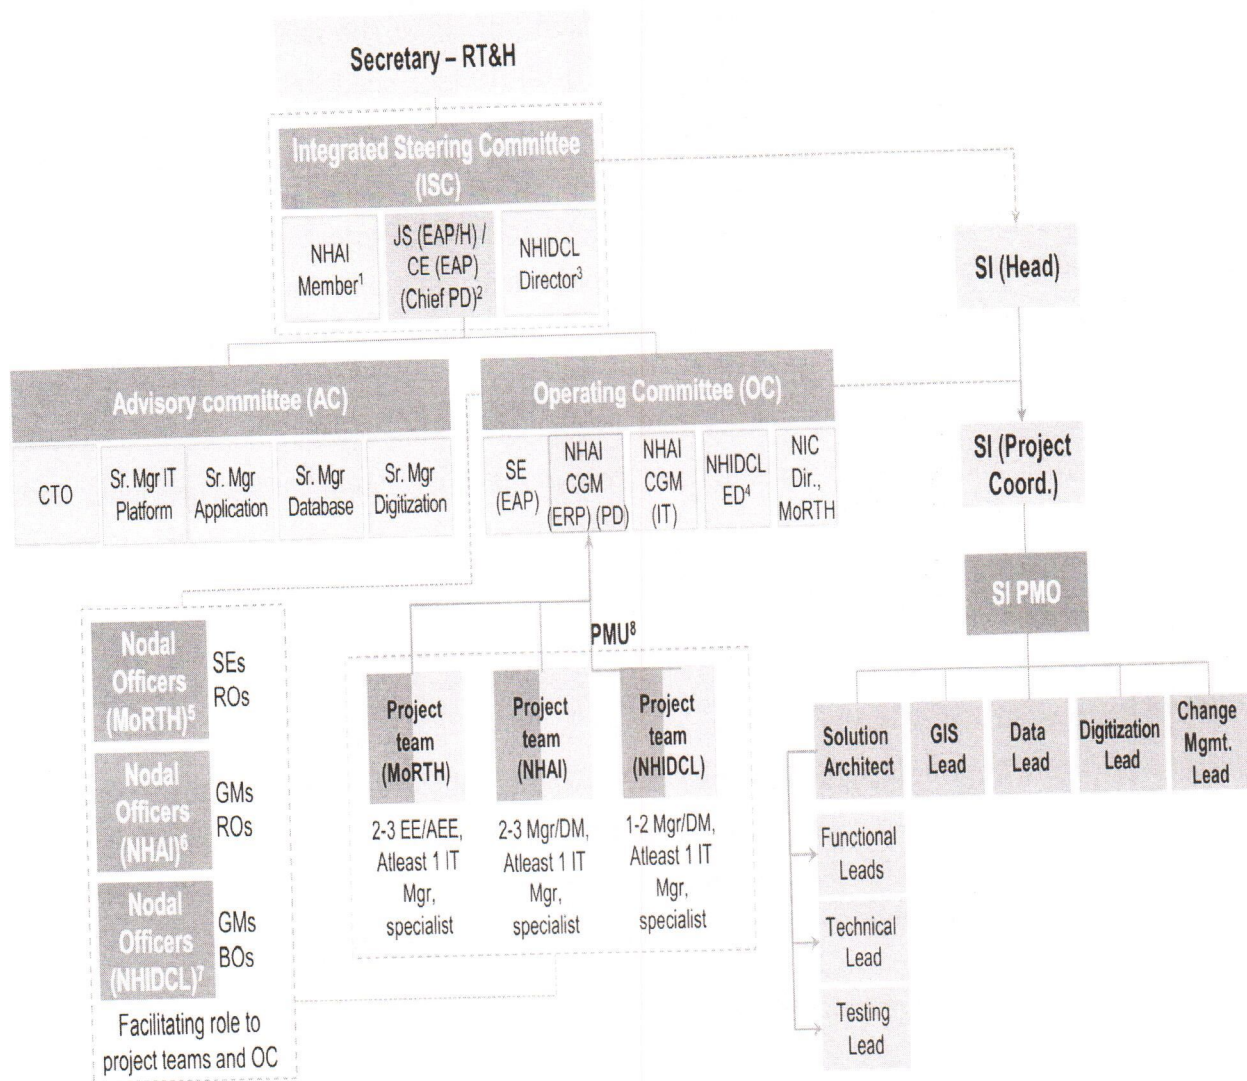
Secretary – RT&H

Integrated Steering Committee (ISC)

NHAI Member$^1$

JS (EAP/H) / CE (EAP) (Chief PD)$^2$

NHIDCL Director$^3$

SI (Head)

Advisory committee (AC)

CTO

Sr. Mgr IT Platform

Sr. Mgr Application

Sr. Mgr Database

Sr. Mgr Digitization

Operating Committee (OC)

SE (EAP)

NHAI CGM (ERP) (PD)

NHAI CGM (IT)

NHIDCL ED$^4$

NIC Dir., MoRTH

SI (Project Coord.)

SI PMO

Nodal Officers (MoRTH)$^5$

SEs ROs

Nodal Officers (NHAI)$^6$

GMs ROs

Nodal Officers (NHIDCL)$^7$

GMs BOs

Facilitating role to project teams and OC

PMU$^8$

Project team (MoRTH)

2-3 EE/AEE, Atleast 1 IT Mgr, specialist

Project team (NHAI)

2-3 Mgr/DM, Atleast 1 IT Mgr, specialist

Project team (NHIDCL)

1-2 Mgr/DM, Atleast 1 IT Mgr, specialist

Solution Architect

GIS Lead

Data Lead

Digitization Lead

Change Mgmt. Lead

Functional Leads

Technical Lead

Testing Lead